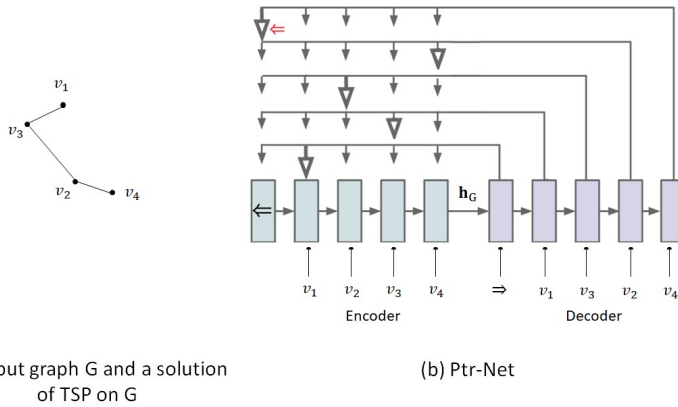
$v_1$

$v_3$

$v_2$

$v_4$

$\Leftarrow$

$\Leftarrow$

$\mathbf{h}_G$

$v_1$ $v_2$ $v_3$ $v_4$

Encoder

$\Rightarrow$ $v_1$ $v_3$ $v_2$ $v_4$

Decoder

out graph G and a solution of TSP on G

(b) Ptr-Net